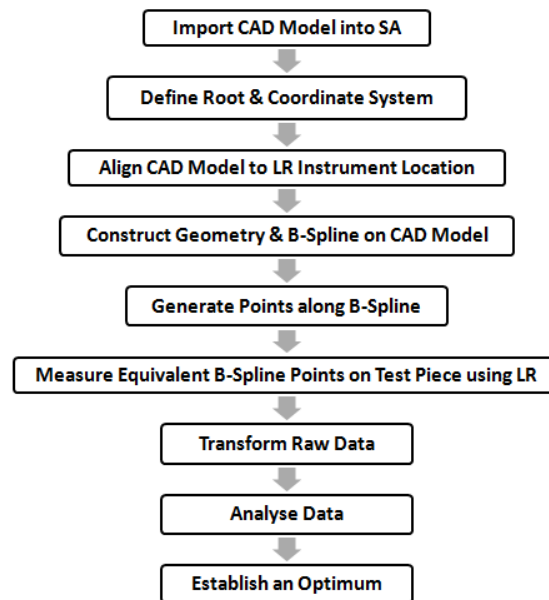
Import CAD Model into SA

Define Root & Coordinate System

Align CAD Model to LR Instrument Location

Construct Geometry & B-Spline on CAD Model

Generate Points along B-Spline

Measure Equivalent B-Spline Points on Test Piece using LR

Transform Raw Data

Analyse Data

Establish an Optimum